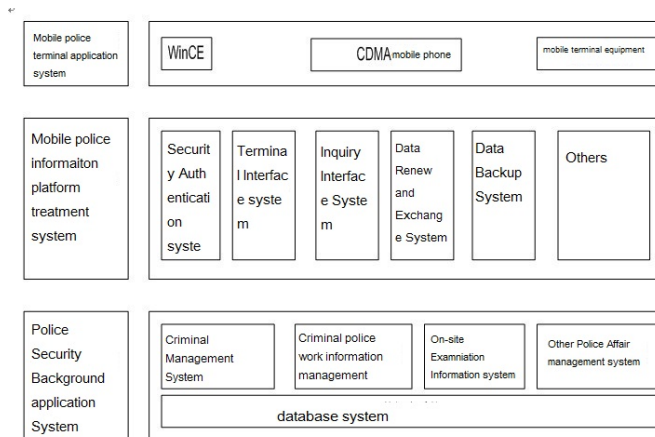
Mobile police terminal application system

WinCE

CDMA mobile phone

mobile terminal equipment

Mobile police informaiton platform treatment system

Security Authentication syste

Terminal Interface system

Inquiry Interface System

Data Renew and Exchange System

Data Backup System

Others

Police Security Background application System

Criminal Management System

Criminal police work information management

On-site Examniation Information system

Other Police Affair management system

database system